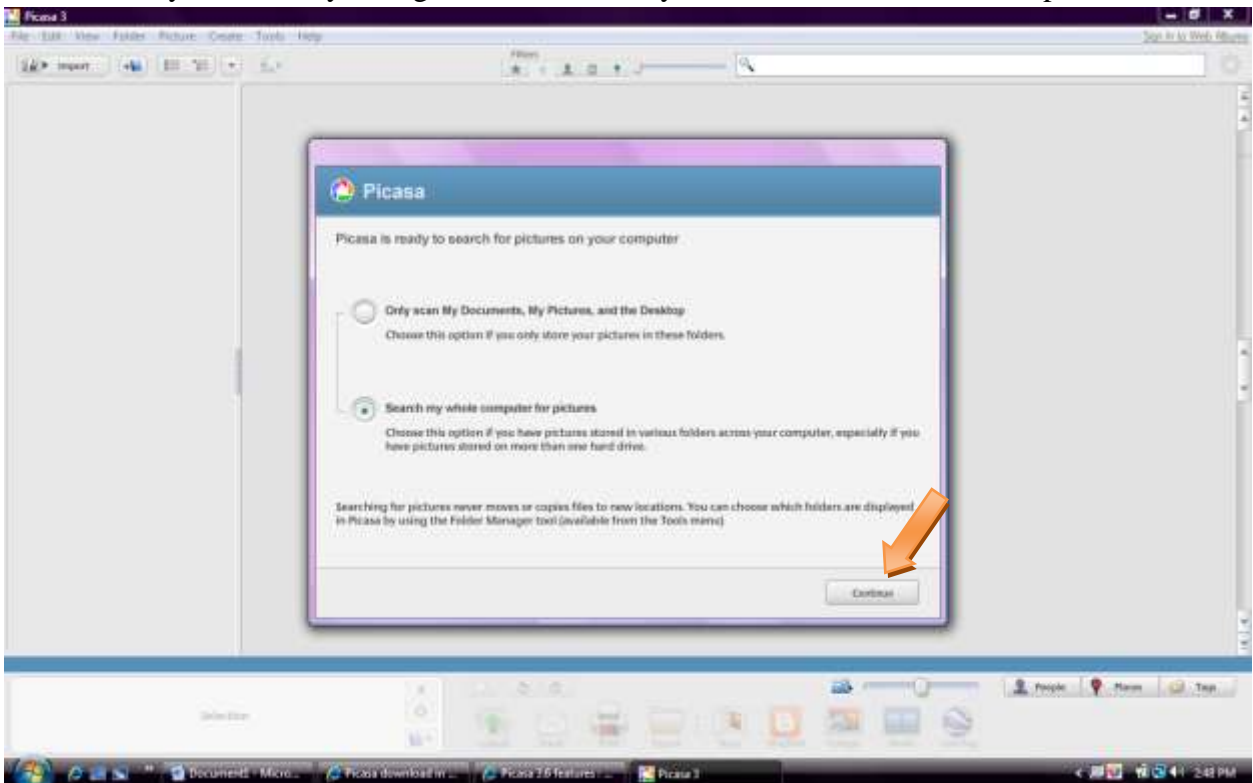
Picasa 3

File Edit View Folder Picture Create Tools Help

Sign in to Web Albums

Import

Filters

Picasa

Picasa is ready to search for pictures on your computer

Only scan My Documents, My Pictures, and the Desktop

Choose this option if you only store your pictures in these folders.

Search my whole computer for pictures

Choose this option if you have pictures stored in various folders across your computer, especially if you have pictures stored on more than one hard drive.

Searching for pictures never moves or copies files to new locations. You can choose which folders are displayed in Picasa by using the Folder Manager tool (available from the Tools menu)

Continue

Selection

People Places Tags

Document1 - Micro... Picasa download in ... Picasa 3.6 features ... Picasa 3

2:48 PM